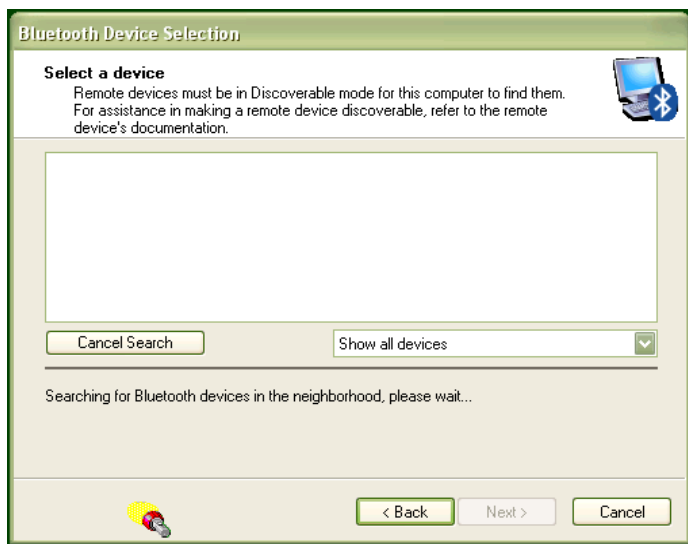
Bluetooth Device Selection

Select a device
Remote devices must be in Discoverable mode for this computer to find them. For assistance in making a remote device discoverable, refer to the remote device's documentation.

Cancel Search

Show all devices

Searching for Bluetooth devices in the neighborhood, please wait...

< Back

Next >

Cancel